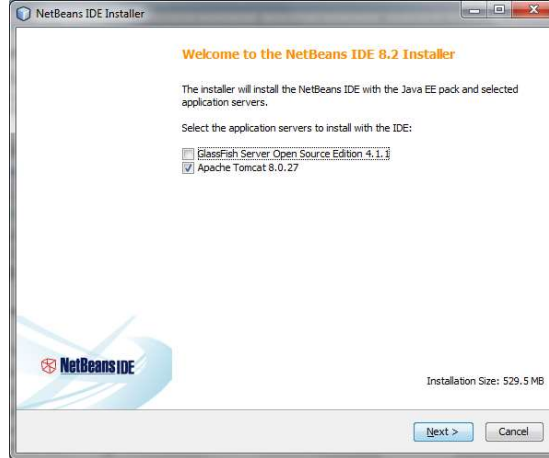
NetBeans IDE Installer

Welcome to the NetBeans IDE 8.2 Installer

The installer will install the NetBeans IDE with the Java EE pack and selected application servers.

Select the application servers to install with the IDE:

GlassFish Server Open Source Edition 4.1.1
Apache Tomcat 8.0.27

NetBeans IDE

Installation Size: 529.5 MB

Next >
Cancel